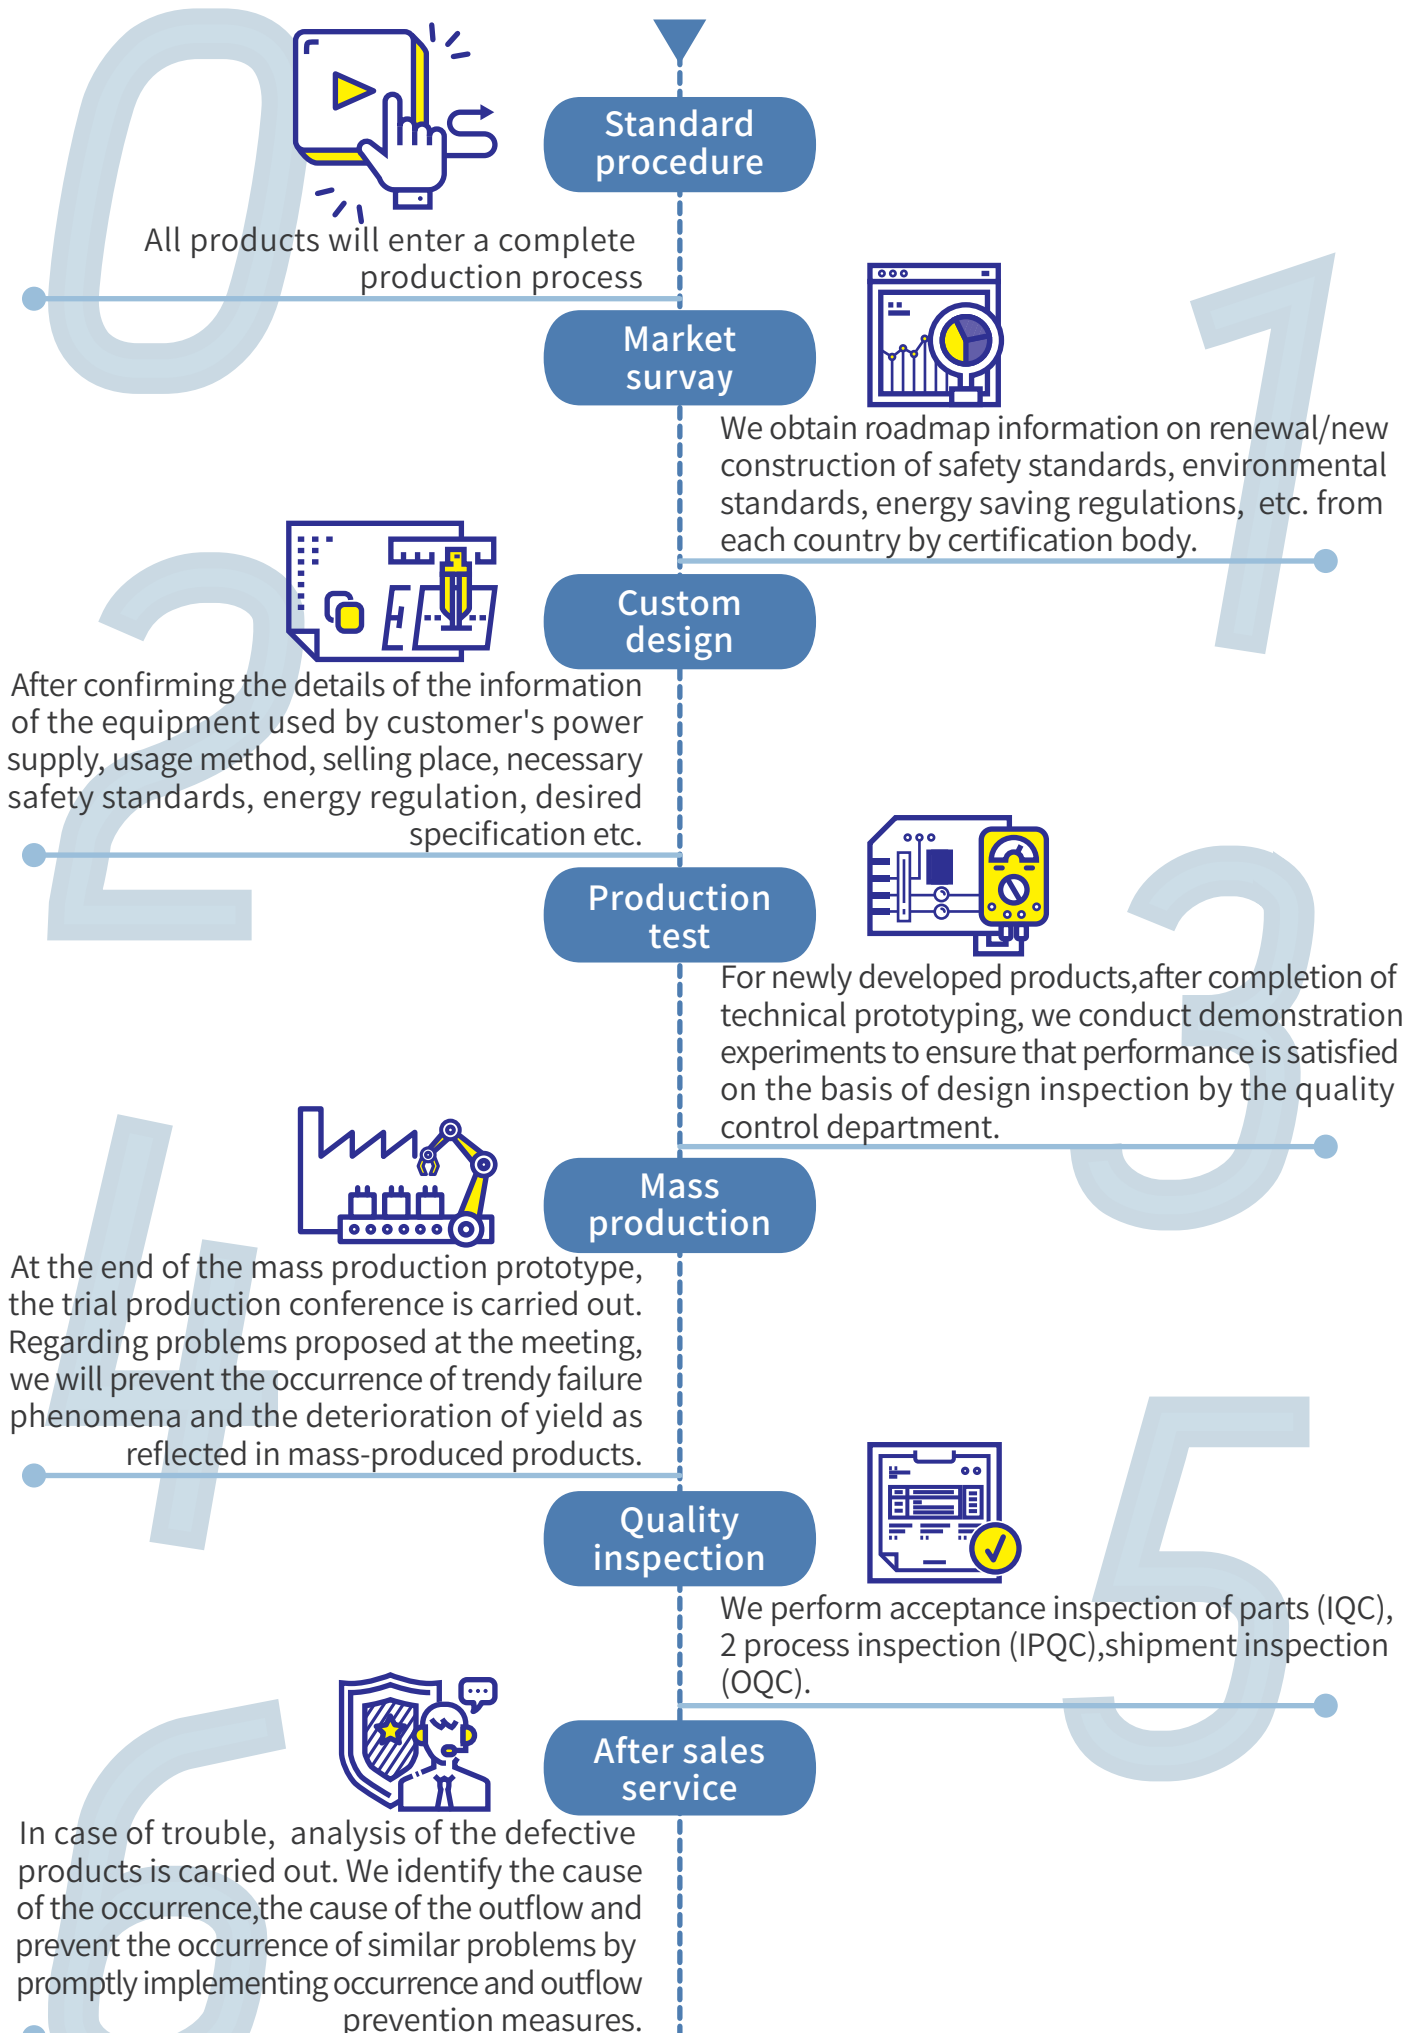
0

Standard procedure

All products will enter a complete production process

Market survay

1

We obtain roadmap information on renewal/new construction of safety standards, environmental standards, energy saving regulations, etc. from each country by certification body.

2

Custom design

After confirming the details of the information of the equipment used by customer's power supply, usage method, selling place, necessary safety standards, energy regulation, desired specification etc.

Production test

3

For newly developed products,after completion of technical prototyping, we conduct demonstration experiments to ensure that performance is satisfied on the basis of design inspection by the quality control department.

4

Mass production

At the end of the mass production prototype, the trial production conference is carried out. Regarding problems proposed at the meeting, we will prevent the occurrence of trendy failure phenomena and the deterioration of yield as reflected in mass-produced products.

Quality inspection

5

We perform acceptance inspection of parts (IQC), 2 process inspection (IPQC),shipment inspection (OQC).

6

After sales service

In case of trouble, analysis of the defective products is carried out. We identify the cause of the occurrence,the cause of the outflow and prevent the occurrence of similar problems by promptly implementing occurrence and outflow prevention measures.